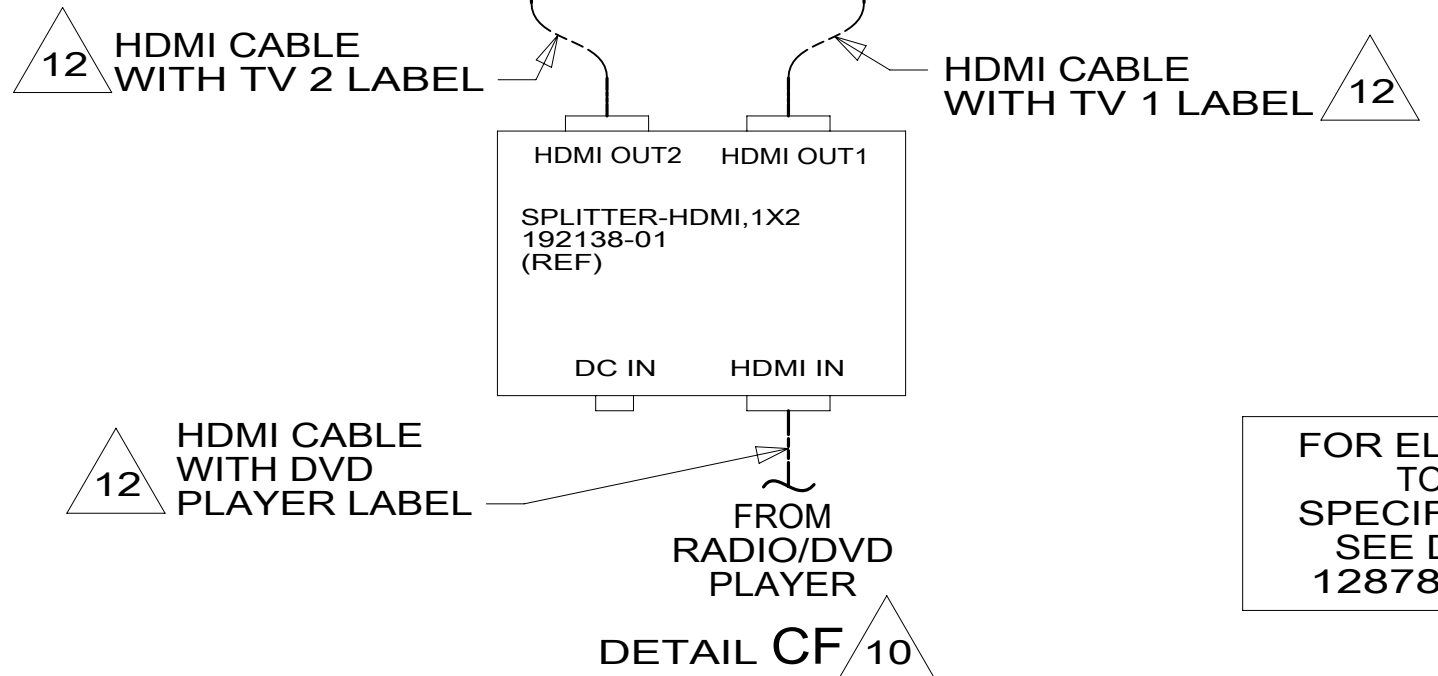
12 HDMI CABLE WITH TV 2 LABEL

HDMI CABLE WITH TV 1 LABEL 12

HDMI OUT2 HDMI OUT1

SPLITTER-HDMI,1X2
192138-01
(REF)

DC IN HDMI IN

12 HDMI CABLE WITH DVD PLAYER LABEL

FROM RADIO/DVD PLAYER

FOR EL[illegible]
TO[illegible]
SPECIF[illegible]
SEE D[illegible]
12878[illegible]

DETAIL CF 10